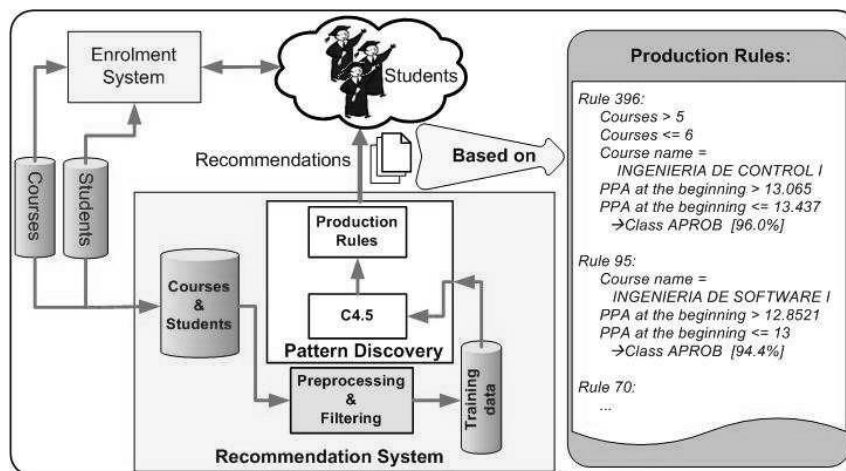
Enrolment System

Students

Courses

Students

Recommendations

Based on

Production Rules

C4.5

Pattern Discovery

Courses & Students

Preprocessing & Filtering

Training data

Recommendation System

Production Rules:

Rule 396:
Courses > 5
Courses <= 6
Course name = INGENIERIA DE CONTROL I
PPA at the beginning > 13.065
PPA at the beginning <= 13.437
→Class APROB [96.0%]

Rule 95:
Course name = INGENIERIA DE SOFTWARE I
PPA at the beginning > 12.8521
PPA at the beginning <= 13
→Class APROB [94.4%]

Rule 70:
...